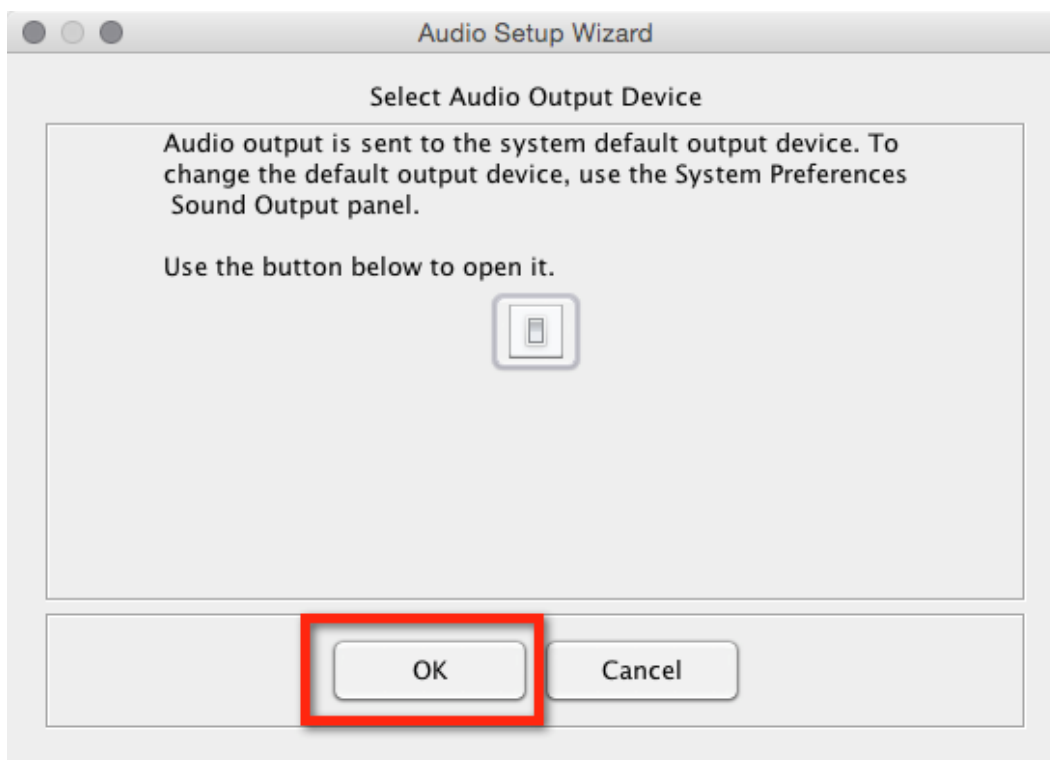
Audio Setup Wizard

Select Audio Output Device

Audio output is sent to the system default output device. To change the default output device, use the System Preferences Sound Output panel.

Use the button below to open it.

OK

Cancel